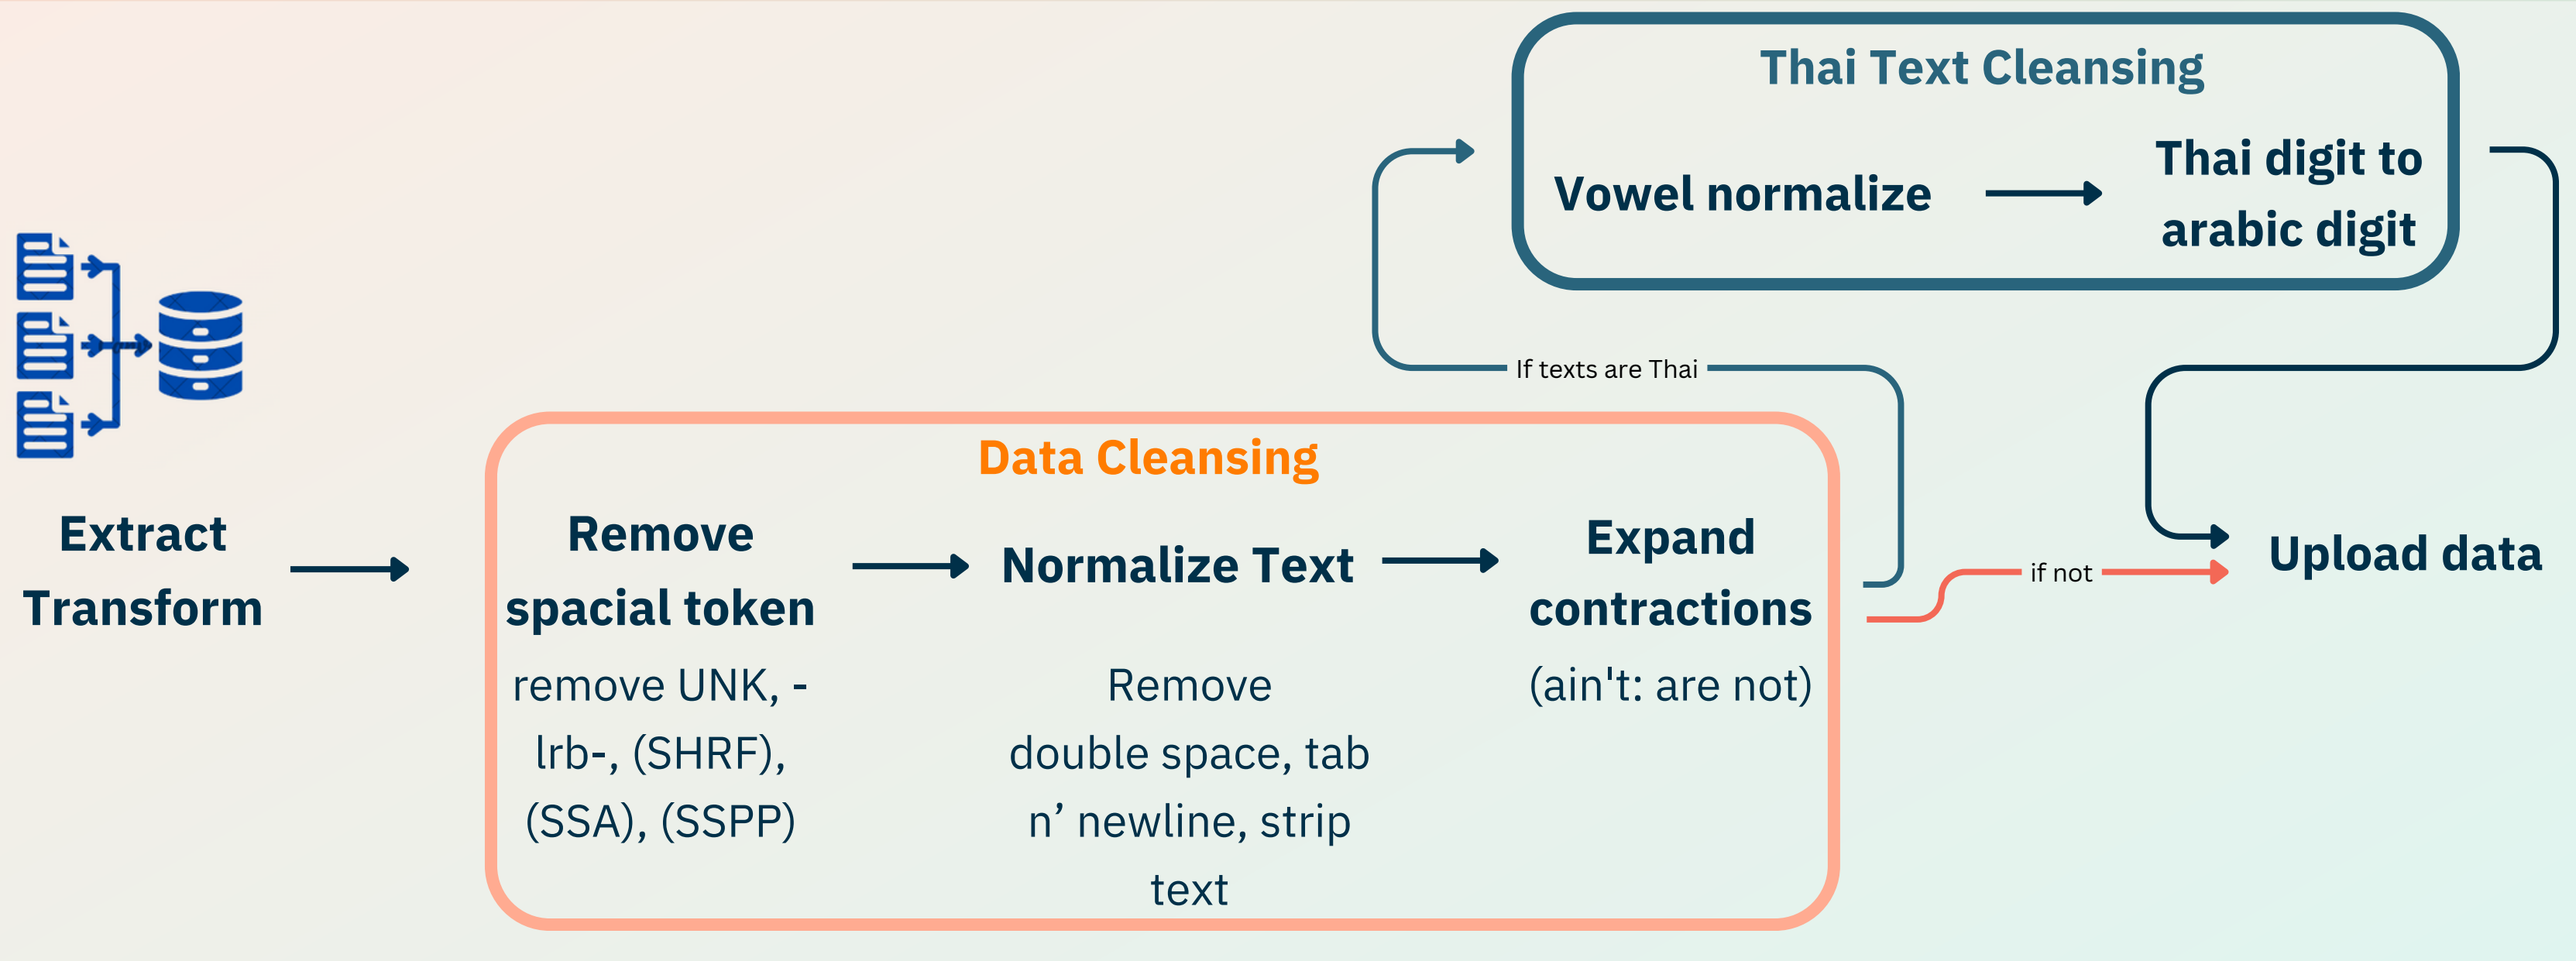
Thai Text Cleansing

Vowel normalize

Thai digit to arabic digit

If texts are Thai

Extract Transform

Data Cleansing

Remove spacial token

remove UNK, -lrb-, (SHRF), (SSA), (SSPP)

Normalize Text

Remove double space, tab n’ newline, strip text

Expand contractions

(ain't: are not)

if not

Upload data